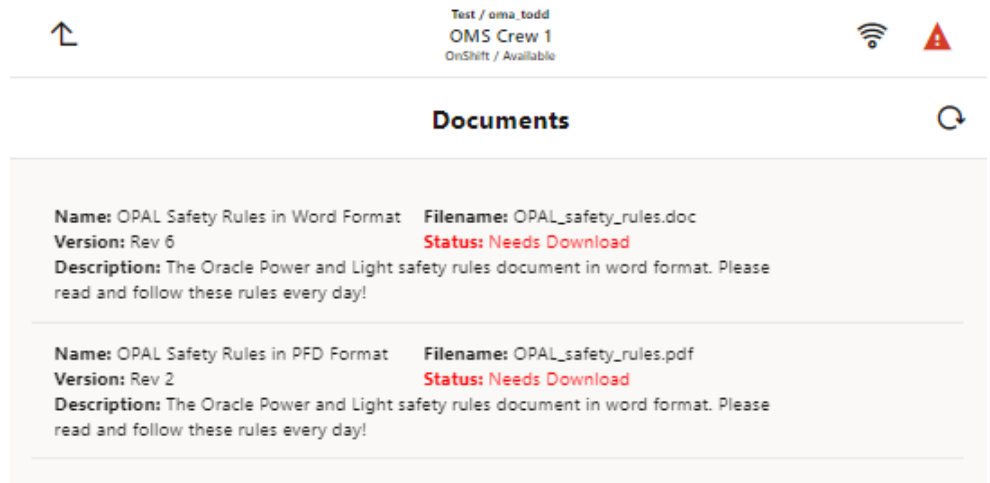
Test / oma_todd
OMS Crew 1
OnShift / Available

Documents

Name: OPAL Safety Rules in Word Format
Filename: OPAL_safety_rules.doc
Version: Rev 6
Status: Needs Download
Description: The Oracle Power and Light safety rules document in word format. Please read and follow these rules every day!

Name: OPAL Safety Rules in PFD Format
Filename: OPAL_safety_rules.pdf
Version: Rev 2
Status: Needs Download
Description: The Oracle Power and Light safety rules document in word format. Please read and follow these rules every day!